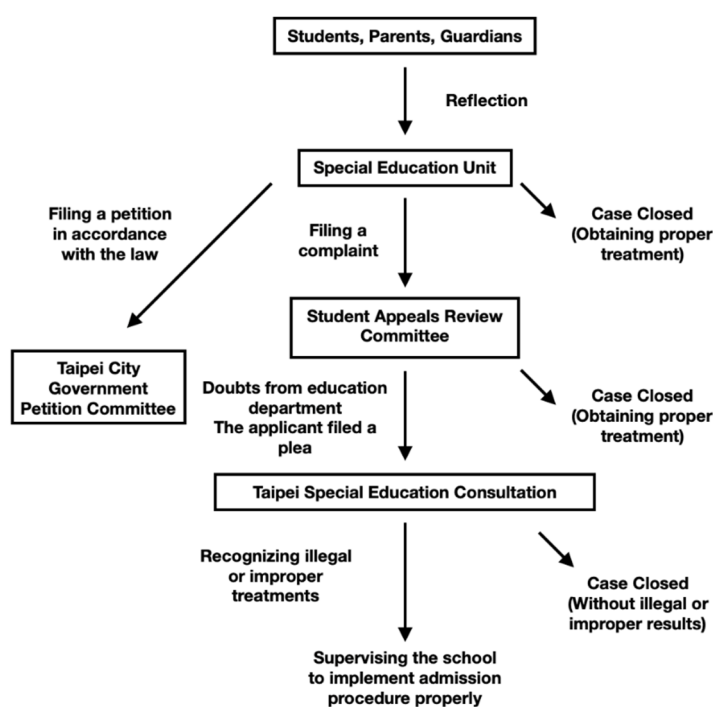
Students, Parents, Guardians

Reflection

Special Education Unit

Filing a petition in accordance with the law

Filing a complaint

Case Closed (Obtaining proper treatment)

Student Appeals Review Committee

Taipei City Government Petition Committee

Doubts from education department
The applicant filed a plea

Case Closed (Obtaining proper treatment)

Taipei Special Education Consultation

Recognizing illegal or improper treatments

Case Closed (Without illegal or improper results)

Supervising the school to implement admission procedure properly